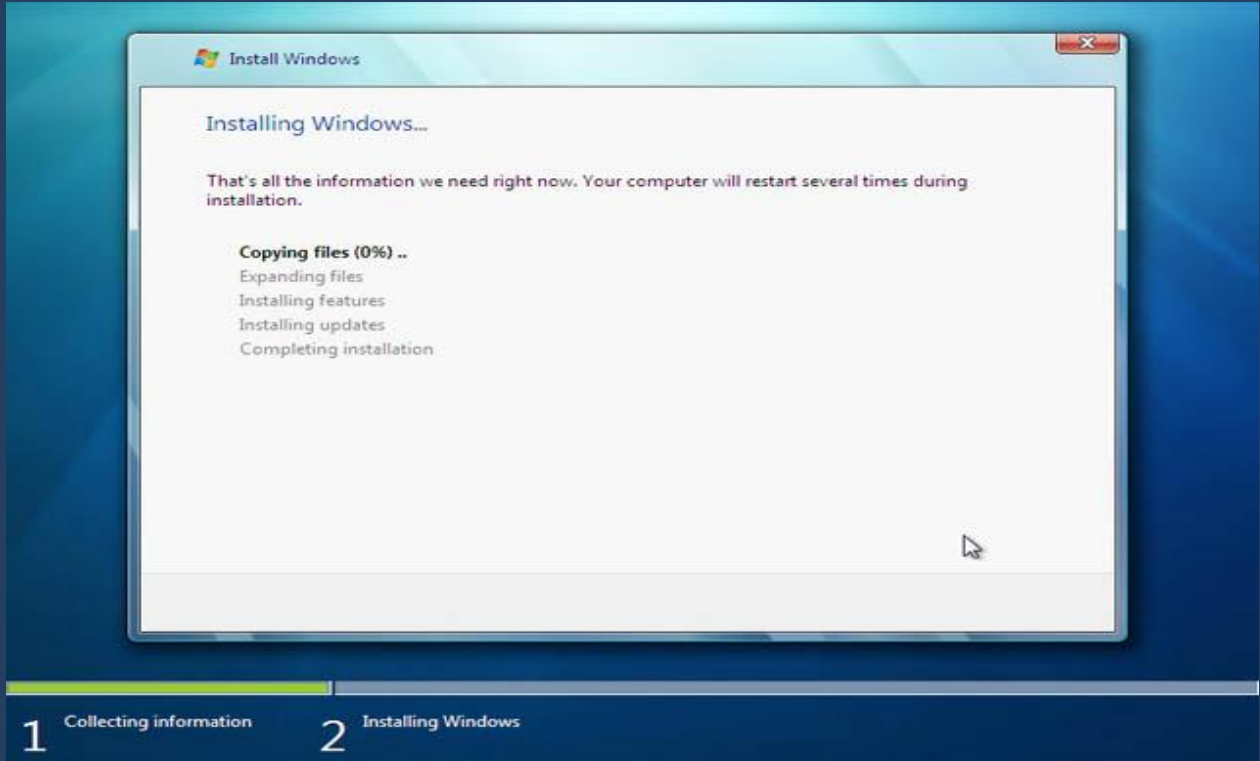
Install Windows

Installing Windows...

That's all the information we need right now. Your computer will restart several times during installation.

Copying files (0%) ..
Expanding files
Installing features
Installing updates
Completing installation

1 Collecting information
2 Installing Windows